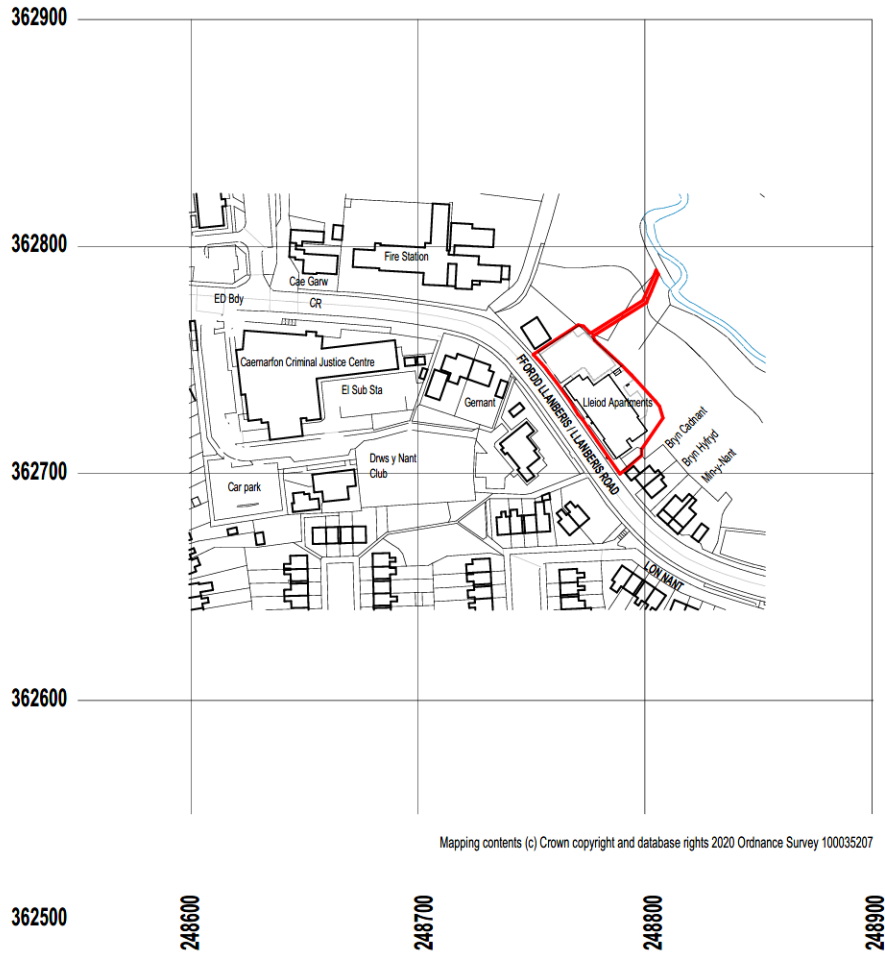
362900

362800

362700

362600

362500

Fire Station

Cae Garw

ED Bdy

CR

Caernarfon Criminal Justice Centre

El Sub Sta

Gernant

FFORDD LLANBERIS / LLANBERIS ROAD

Lleiod Apartments

Bryn Cadnant

Bryn Hyfryd

Min-y-Nant

Drws y Nant Club

Car park

LON NANT

Mapping contents (c) Crown copyright and database rights 2020 Ordnance Survey 100035207

248600

248700

248800

248900